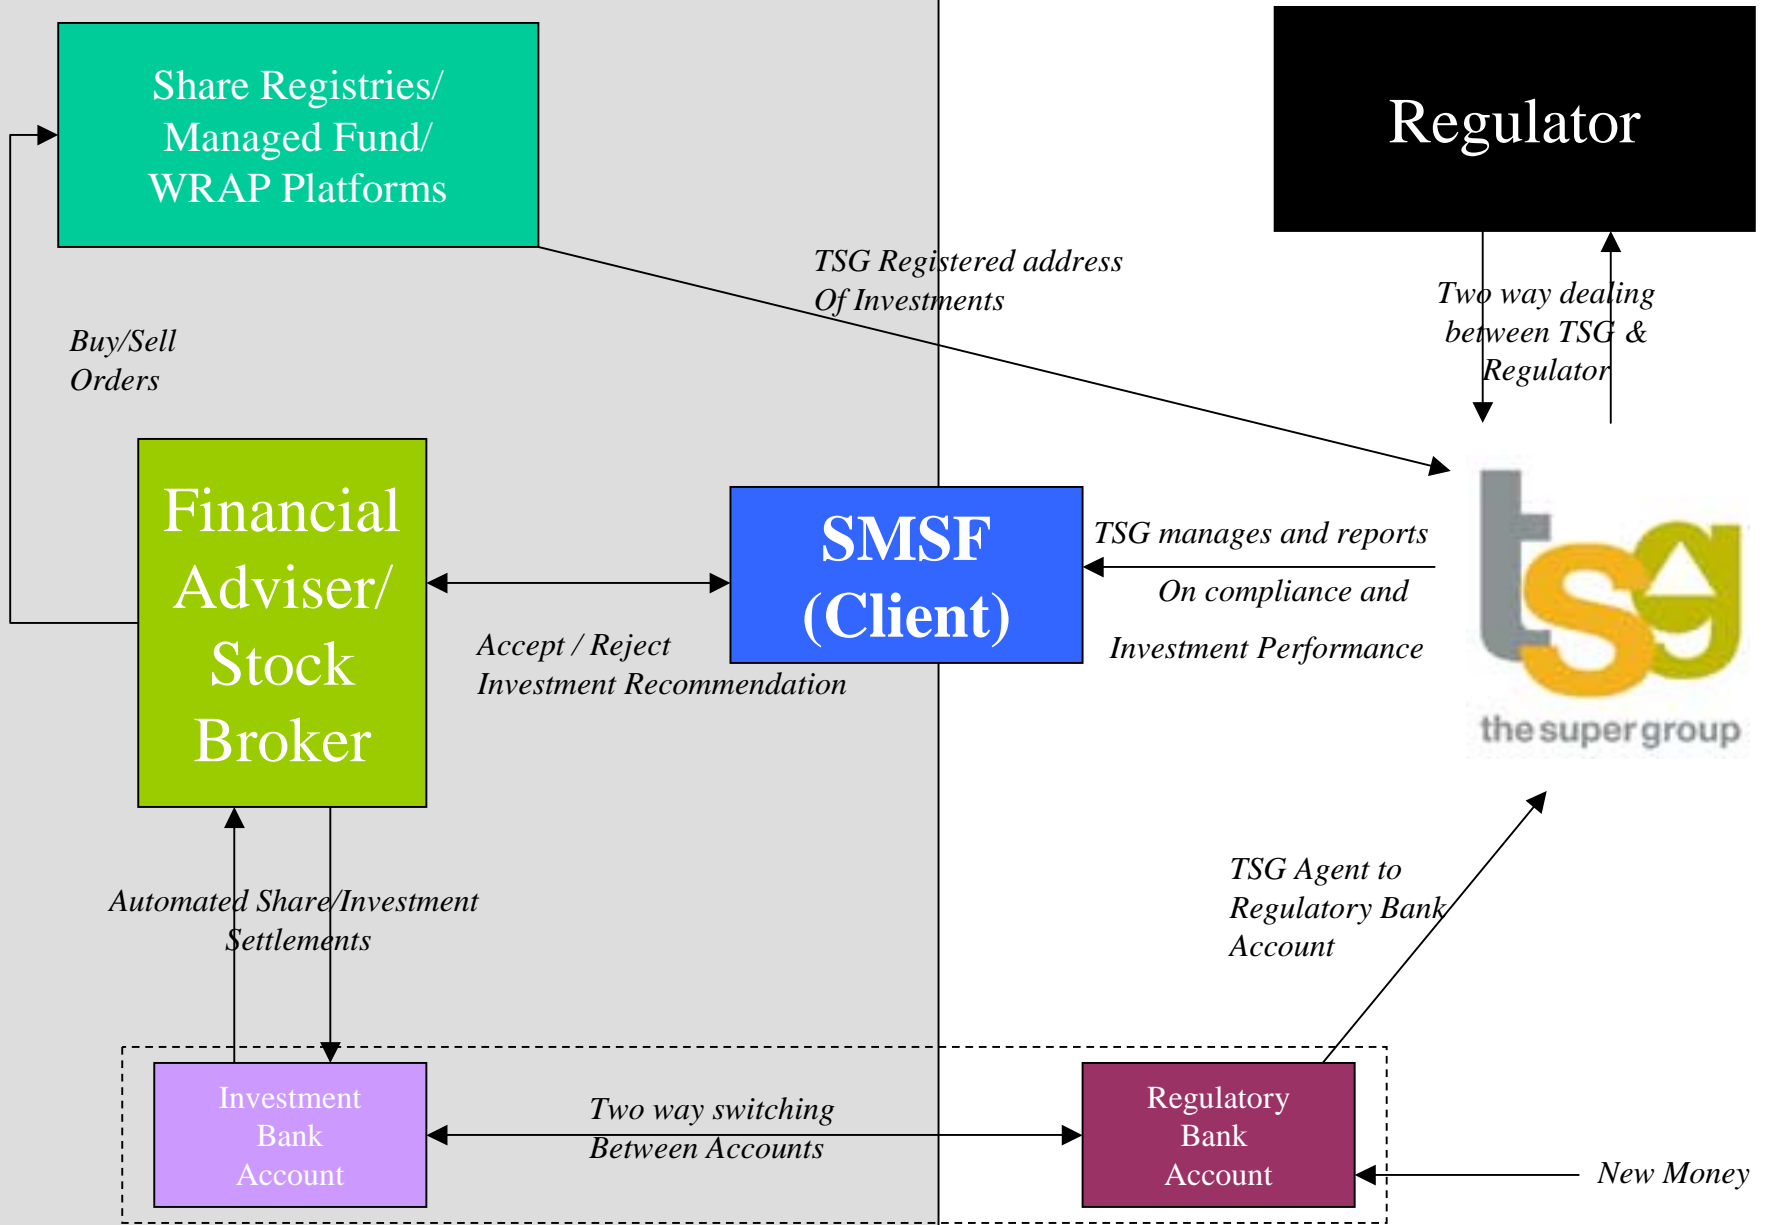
Share Registries/ Managed Fund/ WRAP Platforms

Regulator

TSG Registered address Of Investments

Two way dealing between TSG & Regulator

Buy/Sell Orders

Financial Adviser/ Stock Broker

SMSF (Client)

TSG manages and reports On compliance and Investment Performance

Accept / Reject Investment Recommendation

tsg the super group

TSG Agent to Regulatory Bank Account

Automated Share/Investment Settlements

Investment Bank Account

Two way switching Between Accounts

Regulatory Bank Account

New Money